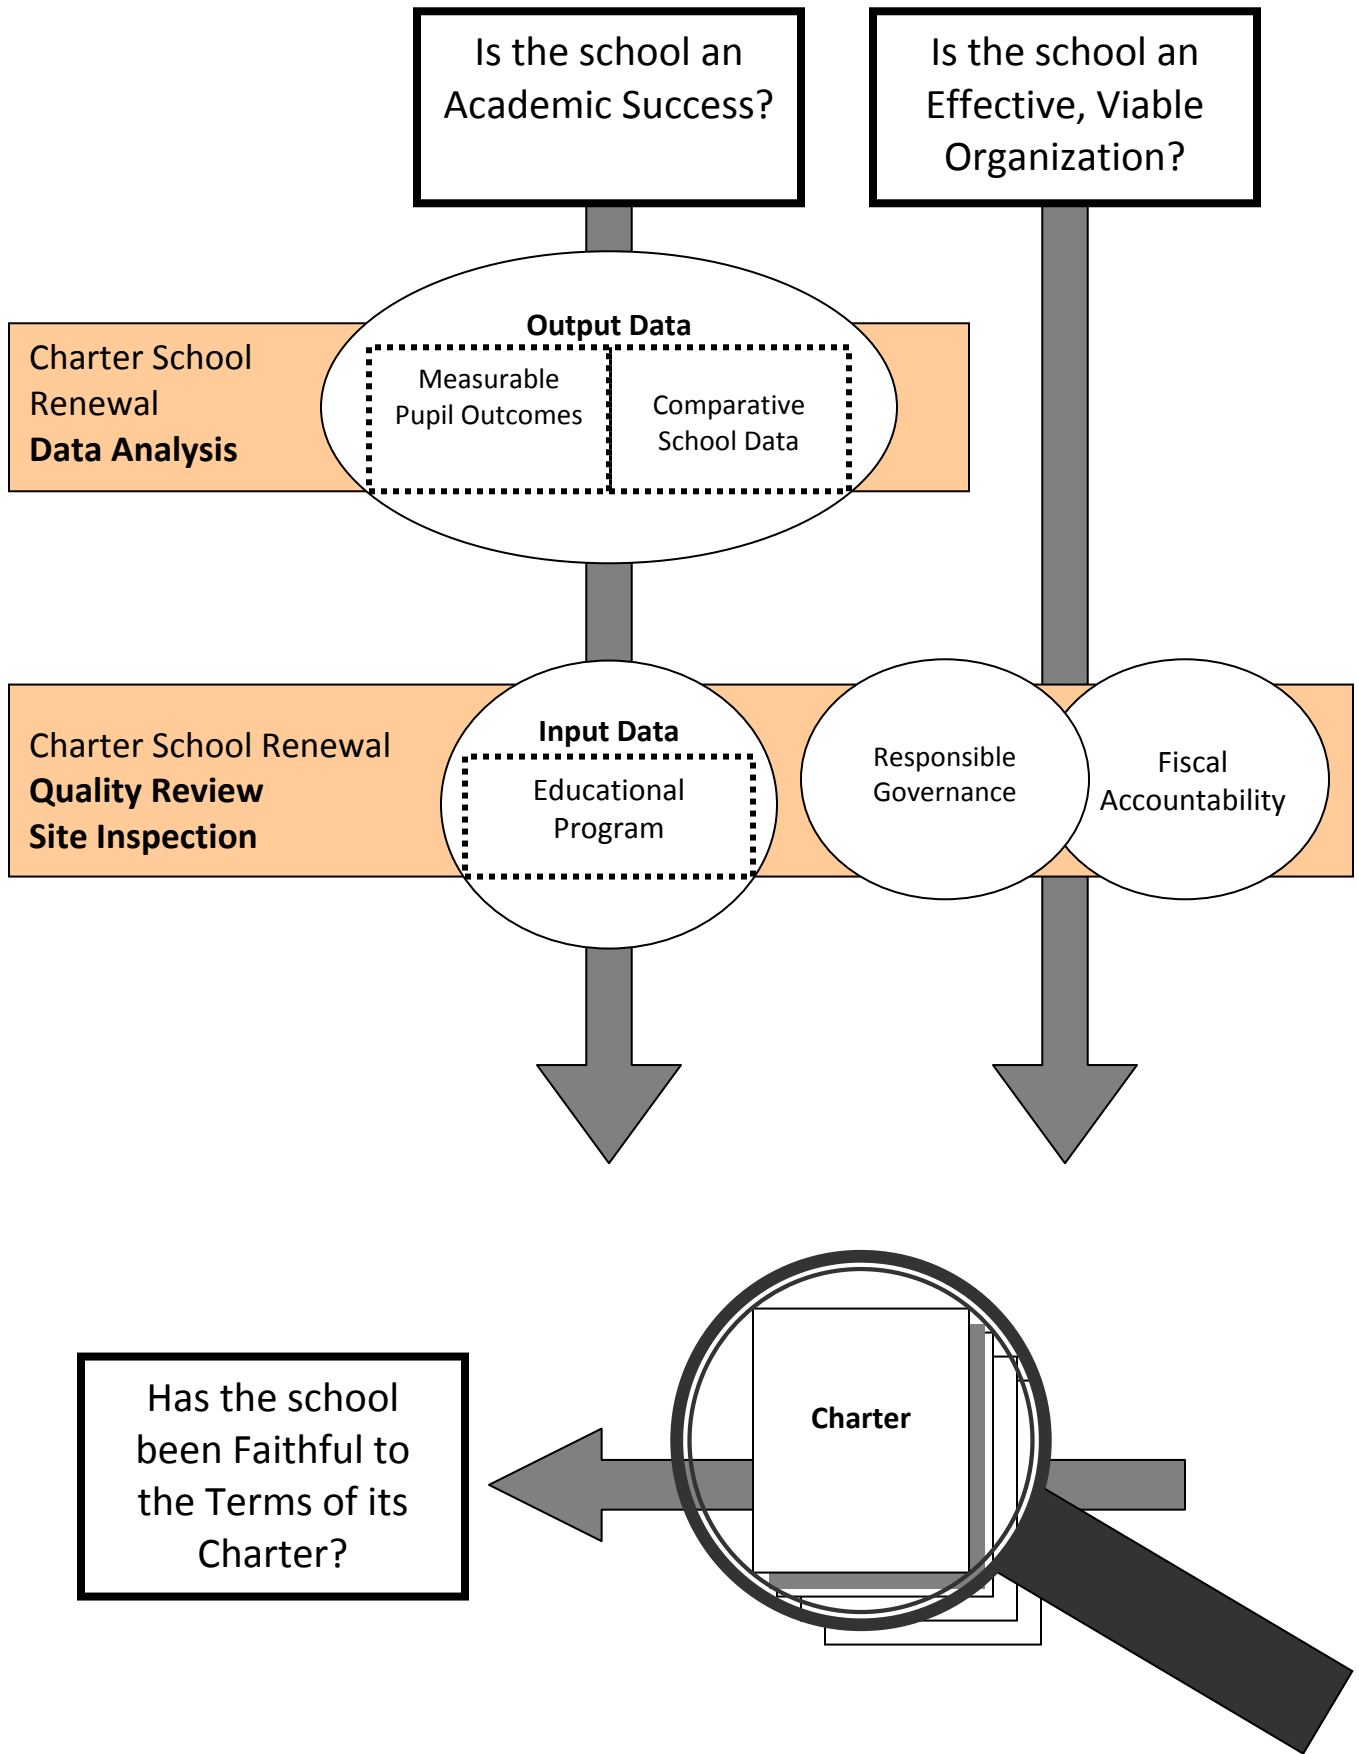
Is the school an Academic Success?

Is the school an Effective, Viable Organization?

Charter School Renewal
**Data Analysis**

Output Data

Measurable Pupil Outcomes

Comparative School Data

Charter School Renewal
**Quality Review**
**Site Inspection**

Input Data

Educational Program

Responsible Governance

Fiscal Accountability

Has the school been Faithful to the Terms of its Charter?

Charter